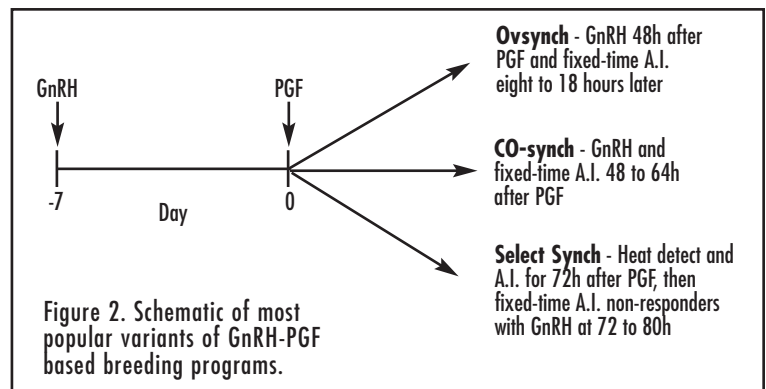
GnRH

PGF

-7

Day

0

**Ovsynch** - GnRH 48h after PGF and fixed-time A.I. eight to 18 hours later

**CO-synch** - GnRH and fixed-time A.I. 48 to 64h after PGF

**Select Synch** - Heat detect and A.I. for 72h after PGF, then fixed-time A.I. non-responders with GnRH at 72 to 80h

Figure 2. Schematic of most popular variants of GnRH-PGF based breeding programs.